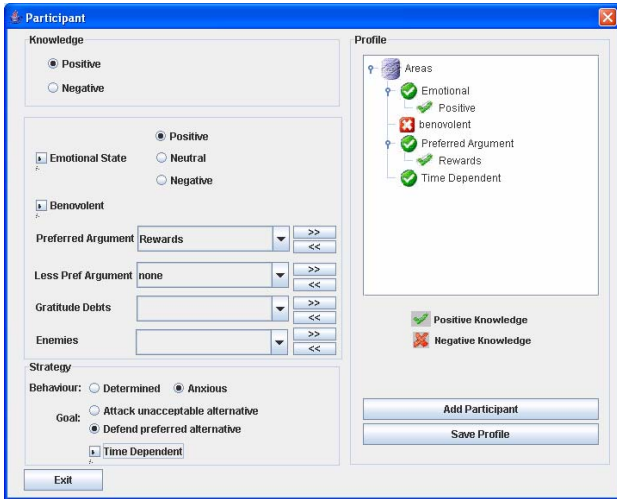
Participant

Knowledge
Positive
Negative

Emotional State
Positive
Neutral
Negative

Benovolent

Preferred Argument Rewards >> <<

Less Pref Argument none >> <<

Gratitude Debts >> <<

Enemies >> <<

Strategy
Behaviour: Determined Anxious
Goal: Attack unacceptable alternative
Defend preferred alternative
Time Dependent

Exit

Profile
Areas
Emotional
Positive
benovolent
Preferred Argument
Rewards
Time Dependent

Positive Knowledge
Negative Knowledge

Add Participant
Save Profile